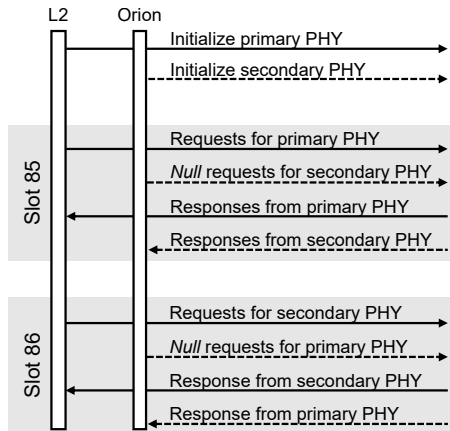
L2

Orion

Initialize primary PHY

Initialize secondary PHY

Slot 85

Requests for primary PHY

*Null* requests for secondary PHY

Responses from primary PHY

Responses from secondary PHY

Slot 86

Requests for secondary PHY

*Null* requests for primary PHY

Response from secondary PHY

Response from primary PHY